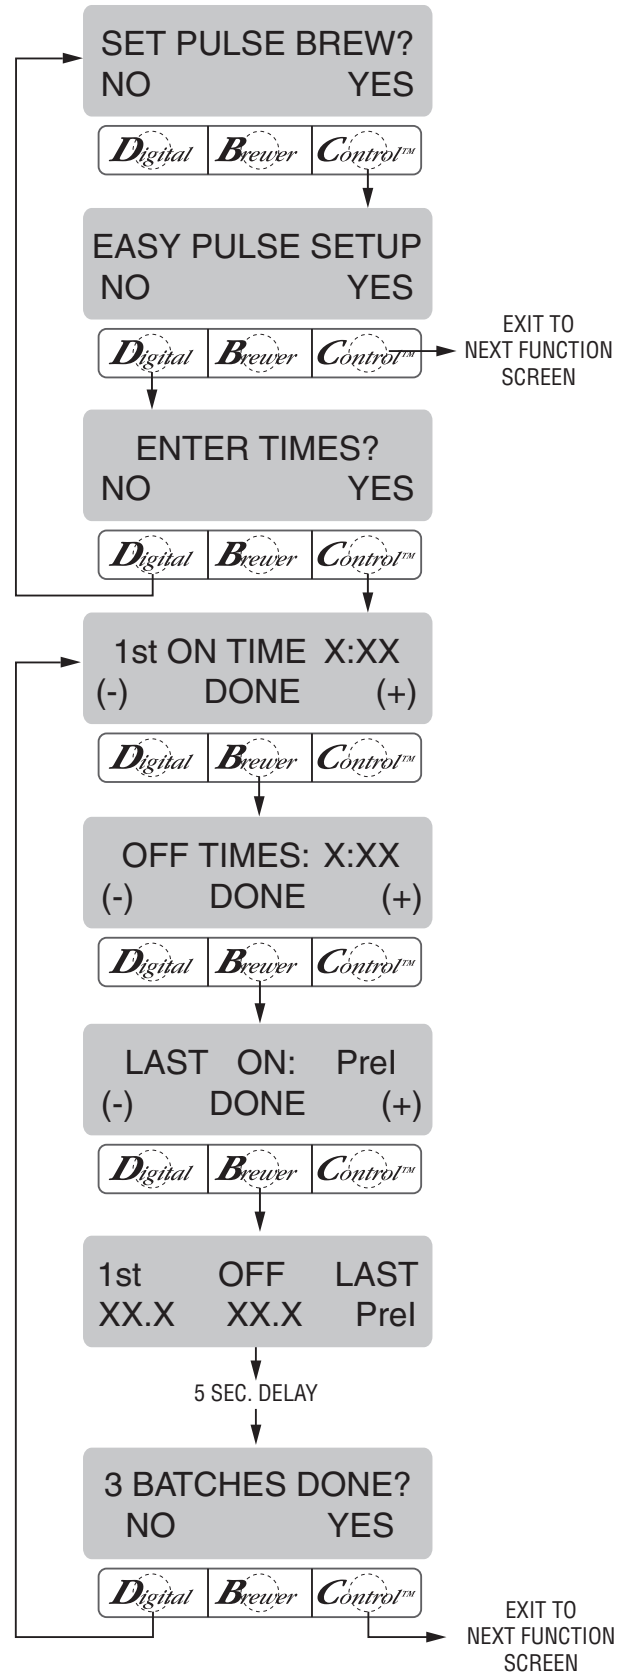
SET PULSE BREW?
NO YES

Digital Brewer Control™

EASY PULSE SETUP
NO YES

Digital Brewer Control™

EXIT TO NEXT FUNCTION SCREEN

ENTER TIMES?
NO YES

Digital Brewer Control™

1st ON TIME X:XX
(-) DONE (+)

Digital Brewer Control™

OFF TIMES: X:XX
(-) DONE (+)

Digital Brewer Control™

LAST ON: PreI
(-) DONE (+)

Digital Brewer Control™

1st OFF LAST
XX.X XX.X PreI

5 SEC. DELAY

3 BATCHES DONE?
NO YES

Digital Brewer Control™

EXIT TO NEXT FUNCTION SCREEN